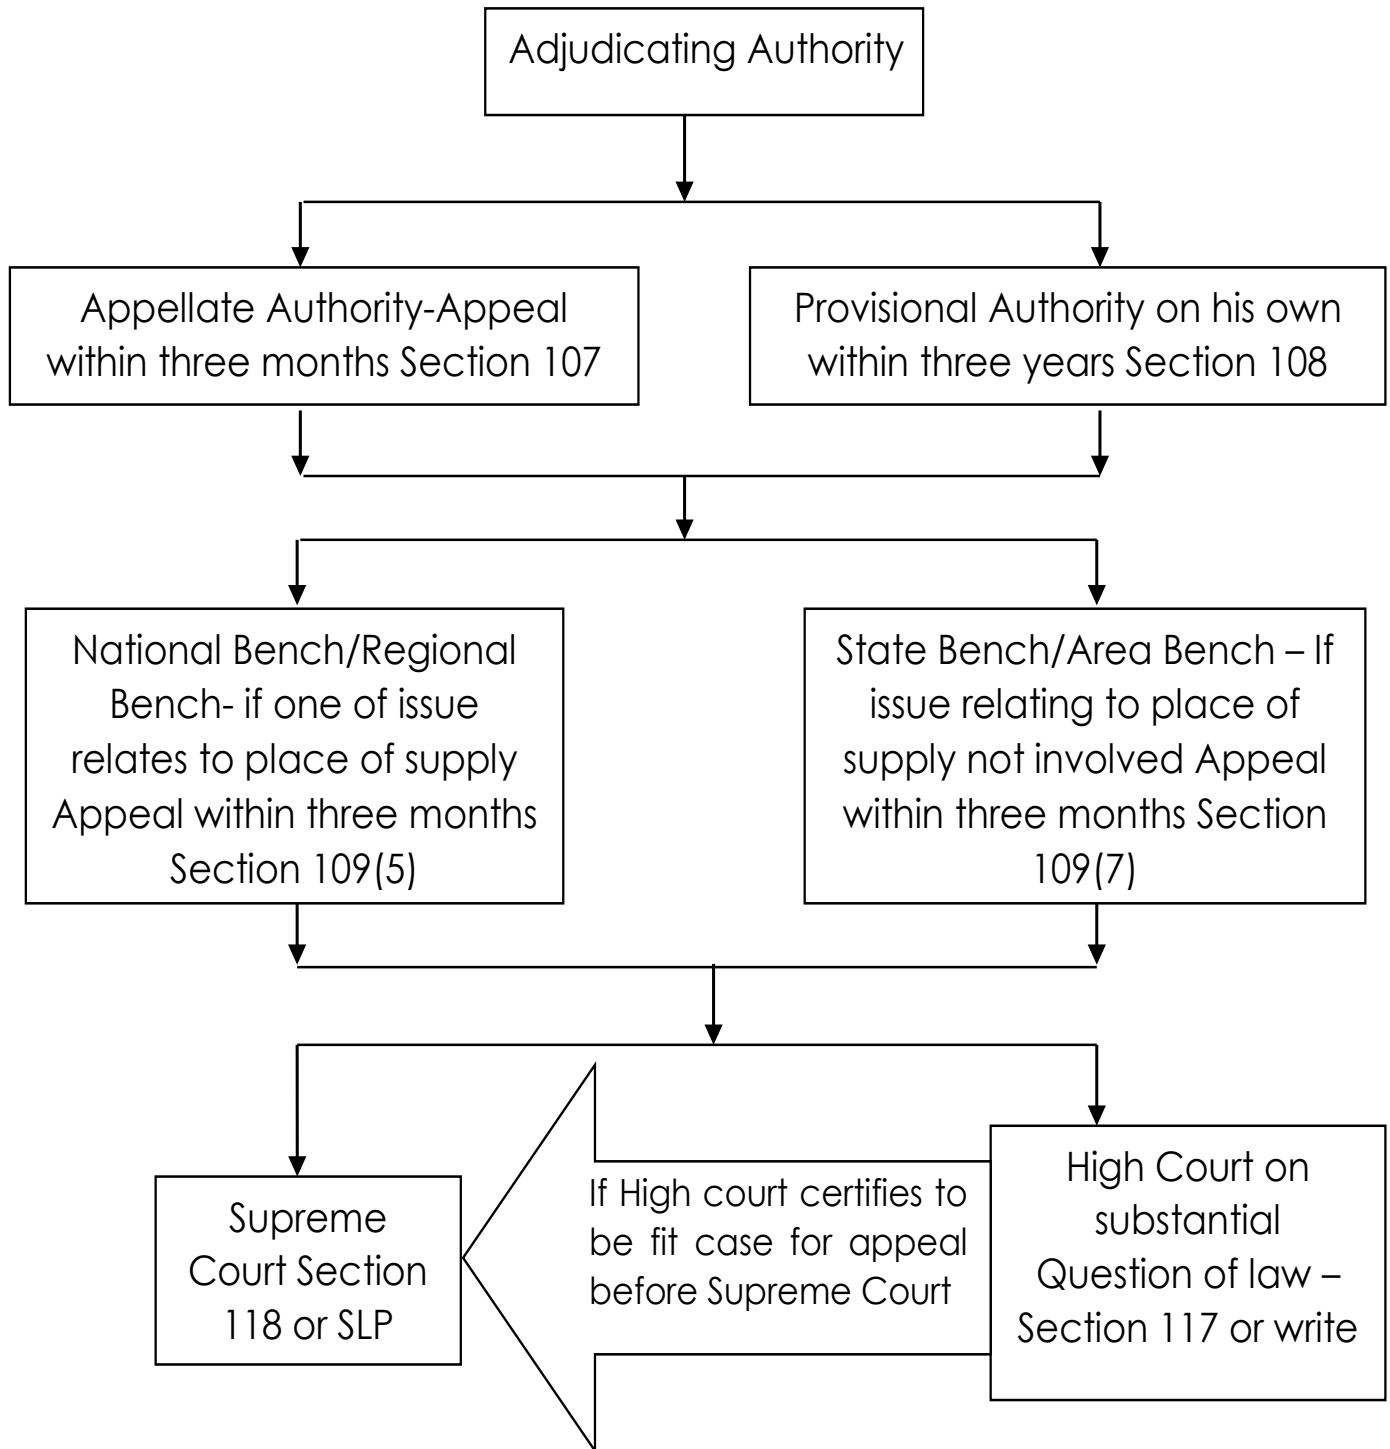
Adjudicating Authority

Appellate Authority-Appeal within three months Section 107

Provisional Authority on his own within three years Section 108

National Bench/Regional Bench- if one of issue relates to place of supply Appeal within three months Section 109(5)

State Bench/Area Bench – If issue relating to place of supply not involved Appeal within three months Section 109(7)

Supreme Court Section 118 or SLP

If High court certifies to be fit case for appeal before Supreme Court

High Court on substantial Question of law – Section 117 or write